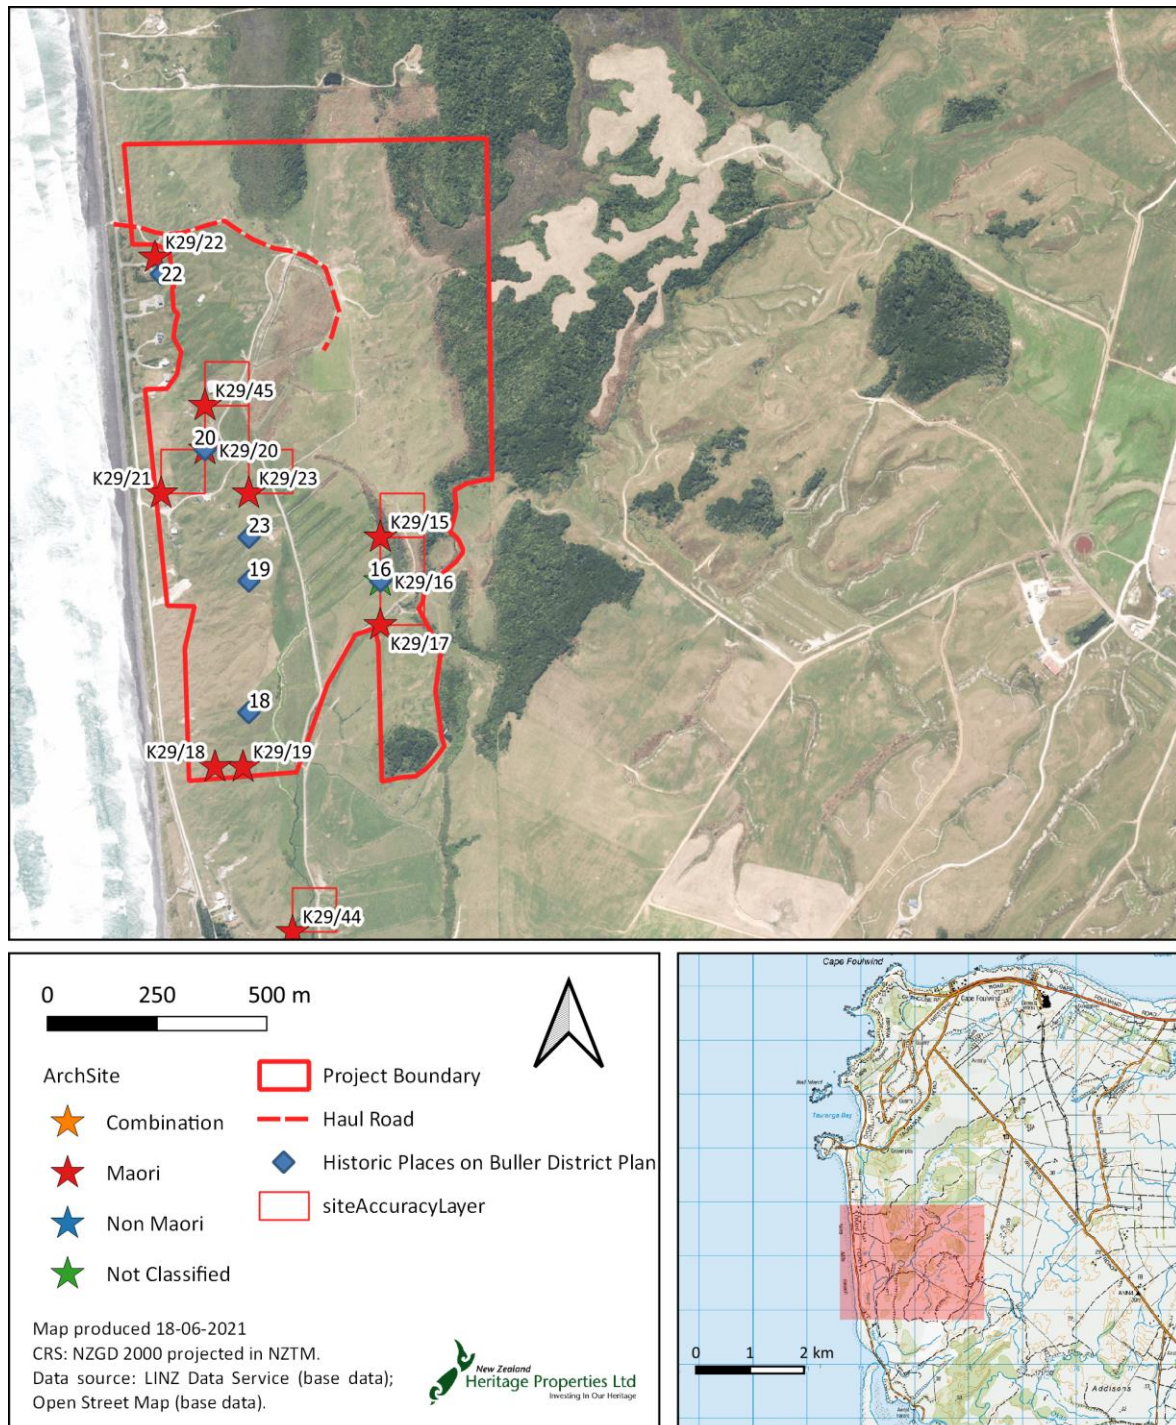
K29/22
22
K29/45
20
K29/20
K29/21
K29/23
23
19
K29/15
16
K29/16
K29/17
18
K29/18
K29/19
K29/44

0 250 500 m

ArchSite
Combination
Maori
Non Maori
Not Classified

Project Boundary
Haul Road
Historic Places on Buller District Plan
siteAccuracyLayer

Map produced 18-06-2021
CRS: NZGD 2000 projected in NZTM.
Data source: LINZ Data Service (base data); Open Street Map (base data).

New Zealand Heritage Properties Ltd
Investing In Our Heritage

Cape Foulwind
Cape Foulwind
Tauranga Bay
0 1 2 km
Addisons